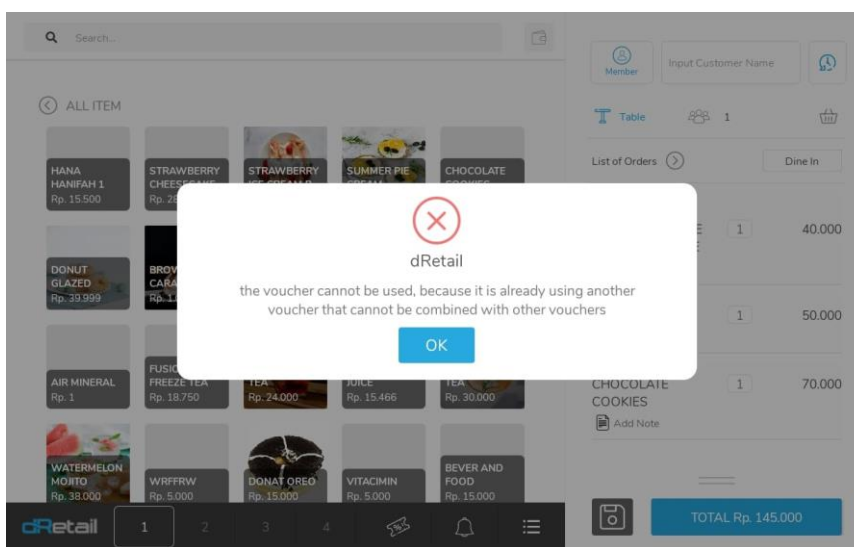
Search...

ALL ITEM

HANA HANIFAH 1
Rp. 15.500

STRAWBERRY CHEESECAKE
Rp. 2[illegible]

STRAWBERRY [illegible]

SUMMER PIE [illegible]

CHOCOLATE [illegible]

DONUT GLAZED
Rp. 39.999

BROW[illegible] CARA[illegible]
Rp. 1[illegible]

AIR MINERAL
Rp. 1

FUSIO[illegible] FREEZE TEA
Rp. 18.750

TEA
Rp. 24.000

JUICE
Rp. 15.466

TEA
Rp. 30.000

WATERMELON MOJITO
Rp. 38.000

WRFFRW
Rp. 5.000

DONAT OREO
Rp. 15.000

VITACIMIN
Rp. 5.000

BEVER AND FOOD
Rp. 15.000

dRetail 1 2 3 4

Member

Input Customer Name

Table 1

List of Orders

Dine In

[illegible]E 1 40.000

1 50.000

CHOCOLATE COOKIES 1 70.000

Add Note

TOTAL Rp. 145.000

dRetail

the voucher cannot be used, because it is already using another voucher that cannot be combined with other vouchers

OK